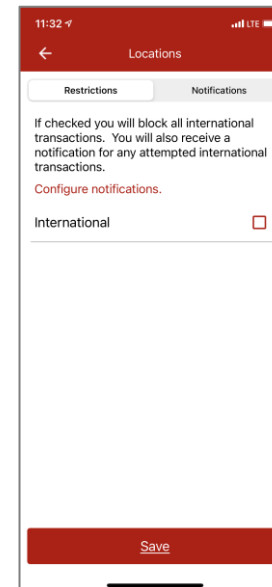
11:32

LTE

Locations

Restrictions

Notifications

If checked you will block all international transactions. You will also receive a notification for any attempted international transactions.

Configure notifications.

International

Save